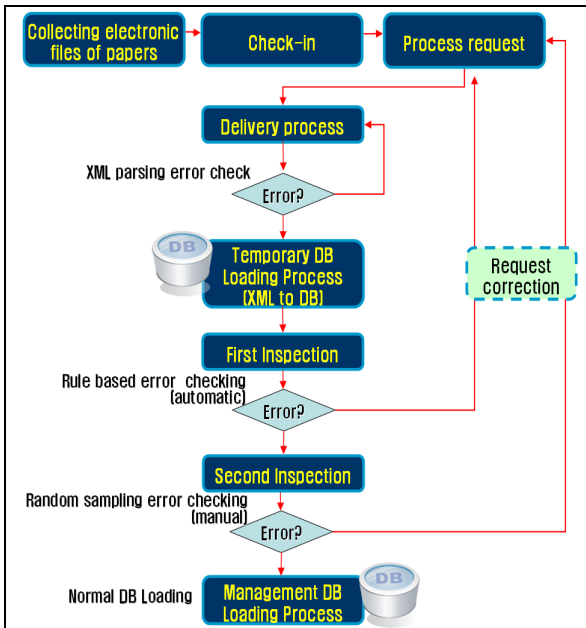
Collecting electronic files of papers

Check-in

Process request

Delivery process

XML parsing error check

Error?

DB

Temporary DB Loading Process (XML to DB)

Request correction

First Inspection

Rule based error checking (automatic)

Error?

Second Inspection

Random sampling error checking (manual)

Error?

Normal DB Loading

Management DB Loading Process

DB